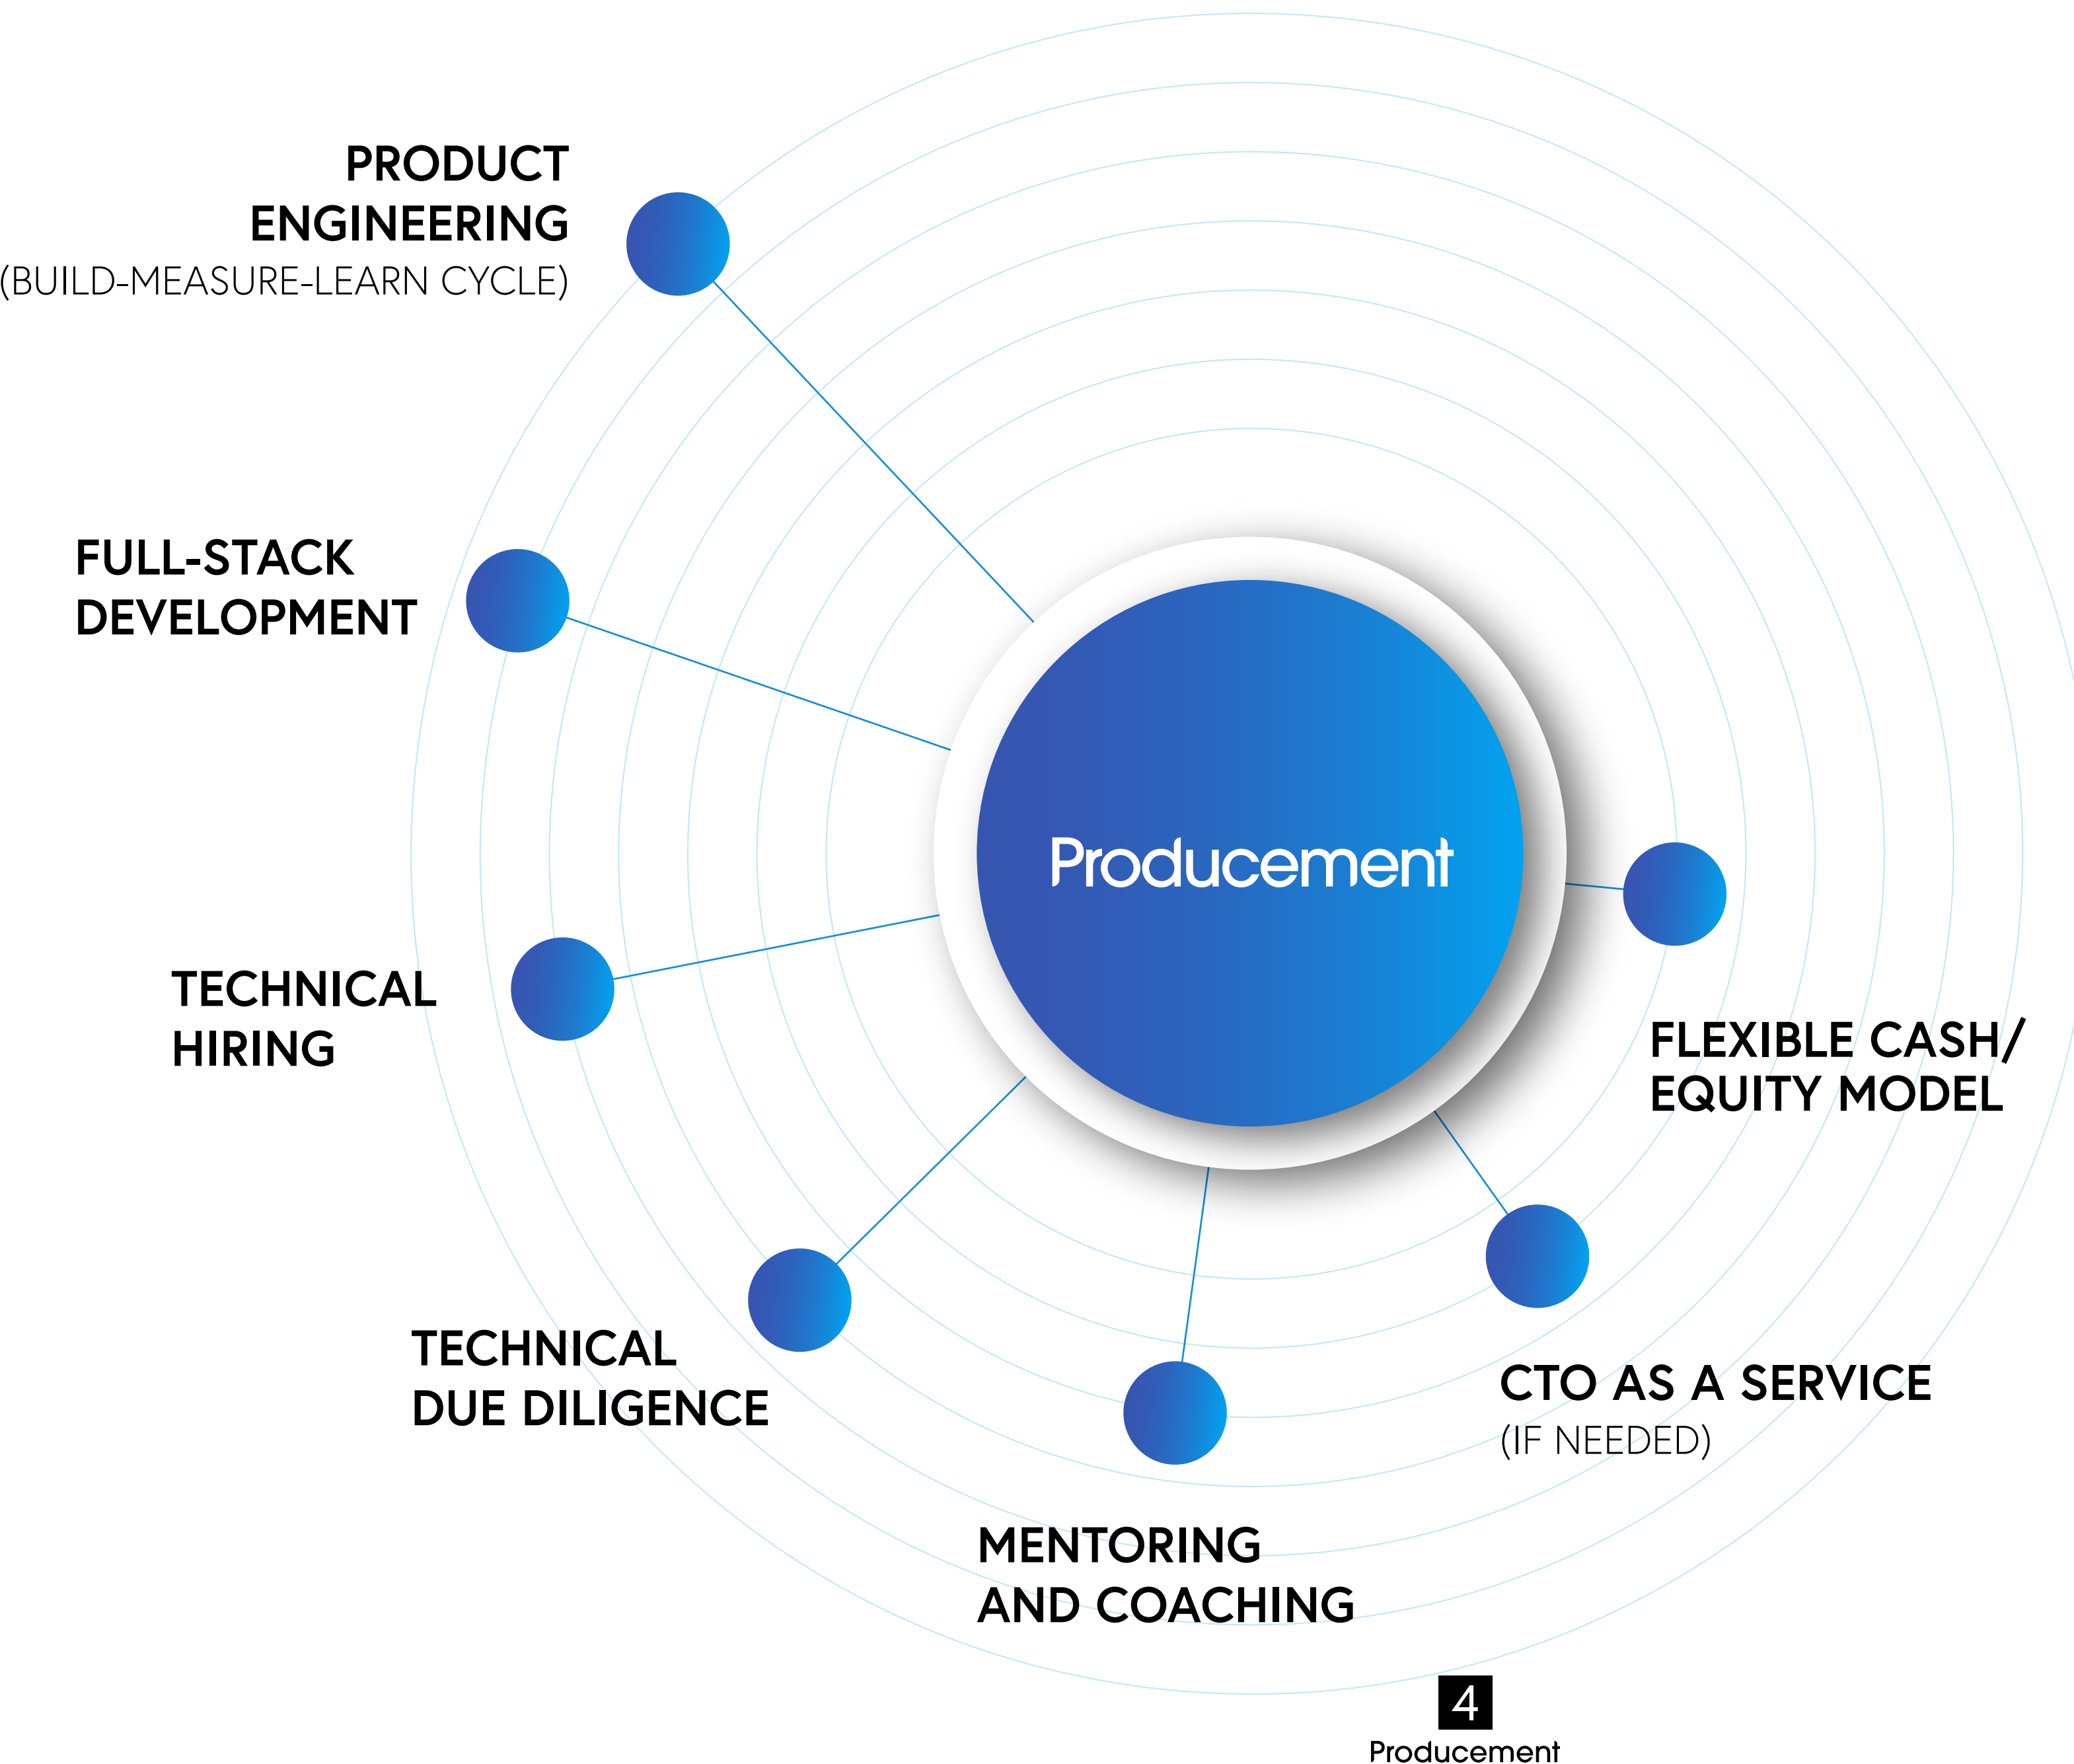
PRODUCT ENGINEERING
(BUILD-MEASURE-LEARN CYCLE)

FULL-STACK DEVELOPMENT

TECHNICAL HIRING

TECHNICAL DUE DILIGENCE

MENTORING AND COACHING

CTO AS A SERVICE
(IF NEEDED)

FLEXIBLE CASH/ EQUITY MODEL

Producement

4
Producement